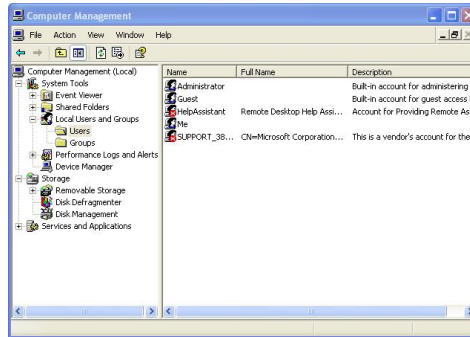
Computer Management

File Action View Window Help

Computer Management (Local)
System Tools
Event Viewer
Shared Folders
Local Users and Groups
Users
Groups
Performance Logs and Alerts
Device Manager
Storage
Removable Storage
Disk Defragmenter
Disk Management
Services and Applications

| Name | Full Name | Description |
|---|---|---|
| Administrator | | Built-in account for administering |
| Guest | | Built-in account for guest access |
| HelpAssistant | Remote Desktop Help Assi... | Account for Providing Remote As |
| Me | | |
| SUPPORT_38... | CN=Microsoft Corporation... | This is a vendor's account for the |